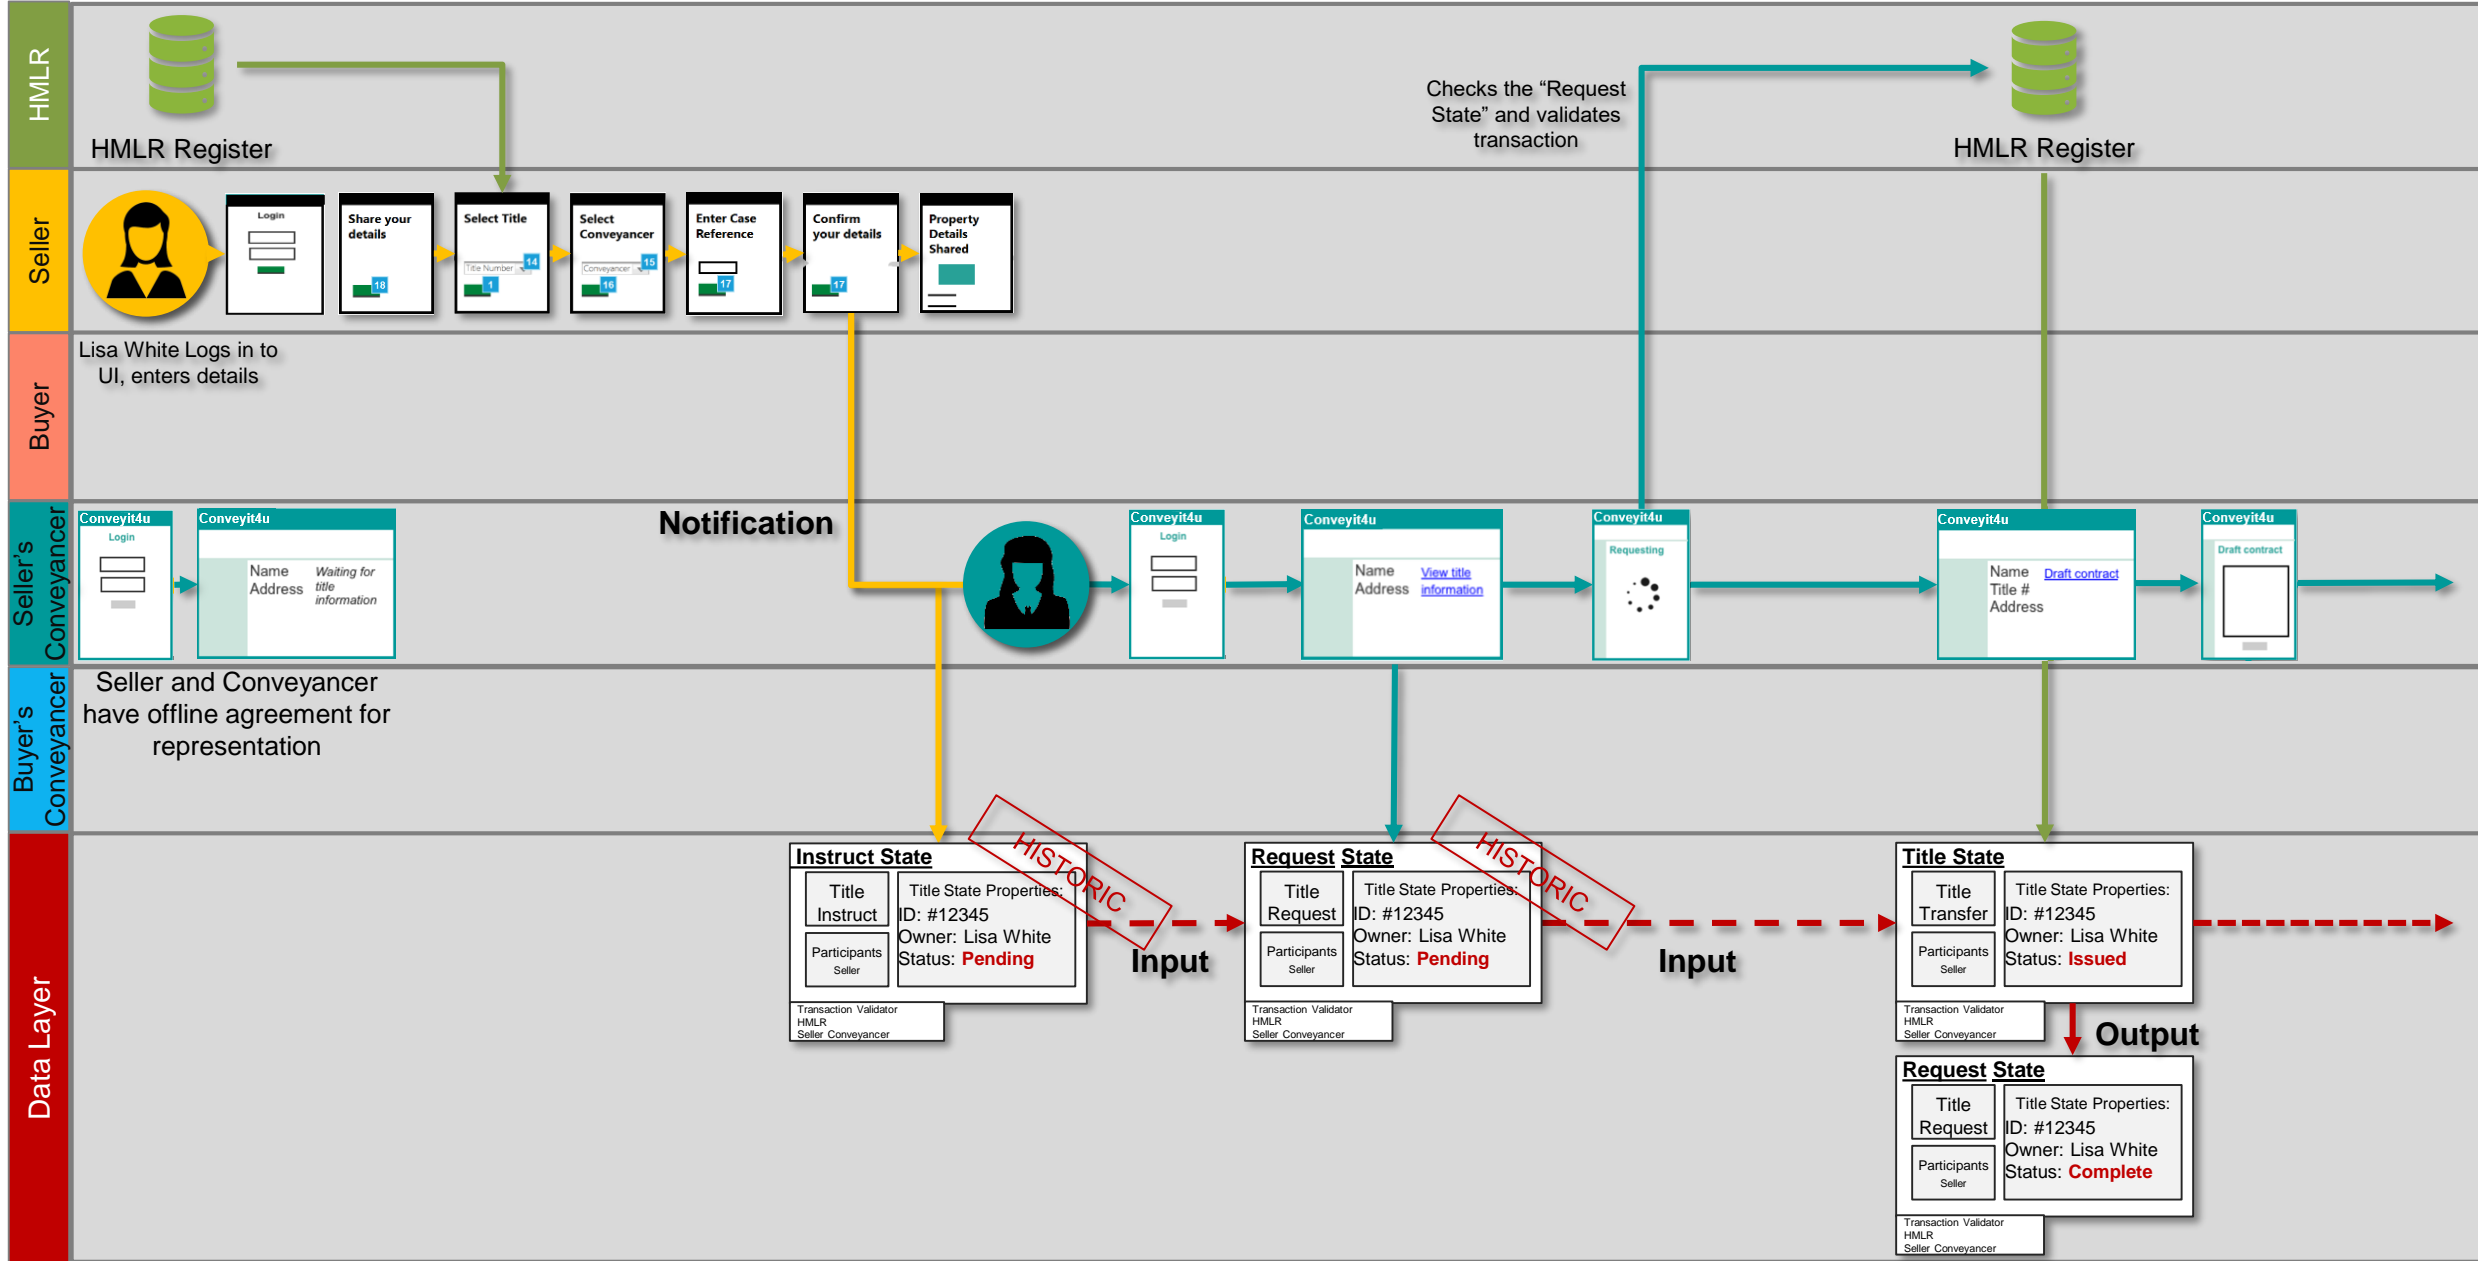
HMLR

HMLR Register

Checks the "Request State" and validates transaction

HMLR Register

Seller

Login

Share your details

18

Select Title

Title Number

14

1

Select Conveyancer

Conveyancer

15

16

Enter Case Reference

17

Confirm your details

17

Property Details Shared

Buyer

Lisa White Logs in to UI, enters details

Seller's Conveyancer

Conveyit4u

Login

Conveyit4u

Name Address Waiting for title information

Notification

Conveyit4u

Login

Conveyit4u

Name Address View title information

Conveyit4u

Requesting

Conveyit4u

Name Title # Address Draft contract

Conveyit4u

Draft contract

Buyer's Conveyancer

Seller and Conveyancer have offline agreement for representation

Data Layer

Instruct State

Title Instruct

Participants Seller

Title State Properties: ID: #12345 Owner: Lisa White Status: Pending

Transaction Validator HMLR Seller Conveyancer

HISTORIC

Input

Request State

Title Request

Participants Seller

Title State Properties: ID: #12345 Owner: Lisa White Status: Pending

Transaction Validator HMLR Seller Conveyancer

HISTORIC

Input

Title State

Title Transfer

Participants Seller

Title State Properties: ID: #12345 Owner: Lisa White Status: Issued

Transaction Validator HMLR Seller Conveyancer

Output

Request State

Title Request

Participants Seller

Title State Properties: ID: #12345 Owner: Lisa White Status: Complete

Transaction Validator HMLR Seller Conveyancer